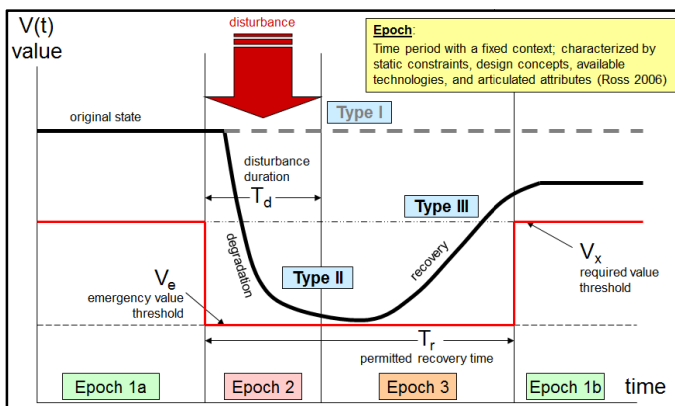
V(t)
value

disturbance

Epoch:
Time period with a fixed context; characterized by static constraints, design concepts, available technologies, and articulated attributes (Ross 2006)

original state

Type I

disturbance duration

$T_d$

Type III

degradation

recovery

$V_x$
required value threshold

$V_e$
emergency value threshold

Type II

$T_r$
permitted recovery time

Epoch 1a

Epoch 2

Epoch 3

Epoch 1b

time